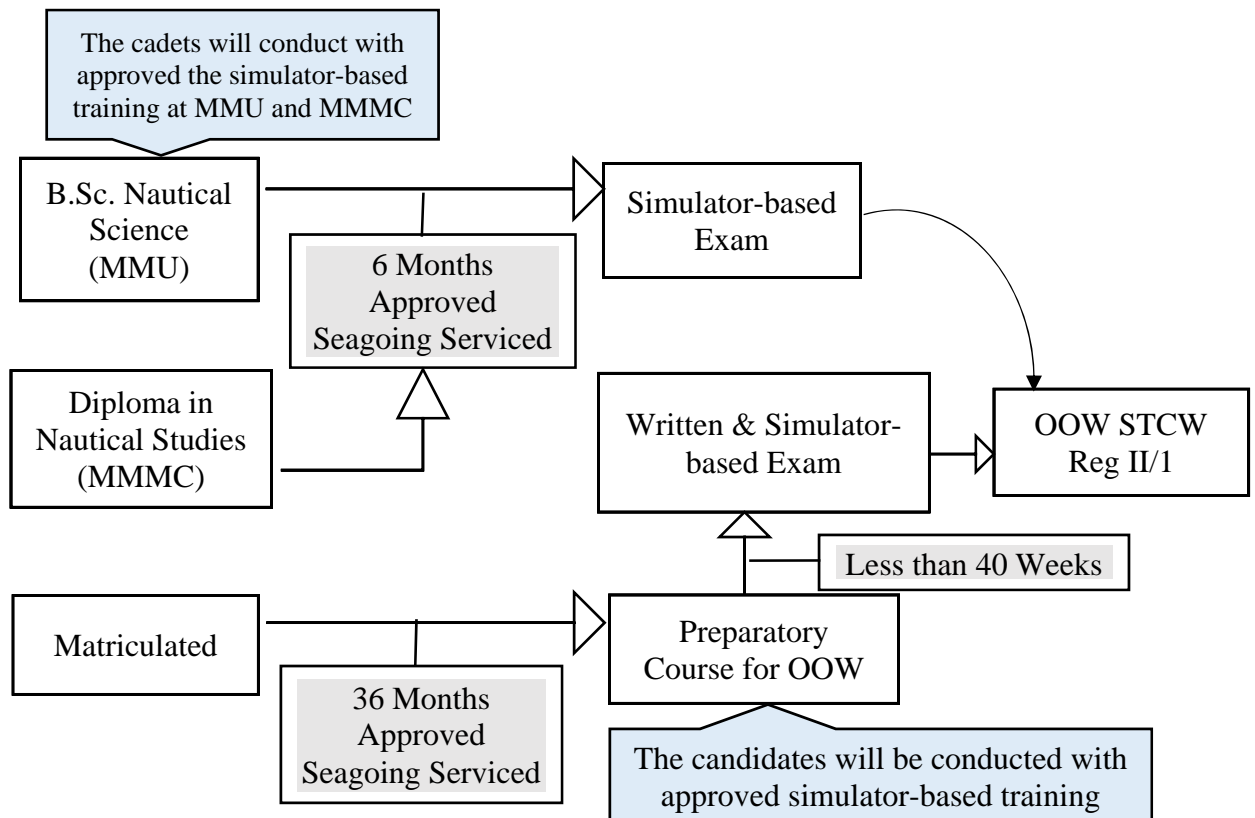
The cadets will conduct with approved the simulator-based training at MMU and MMMC

B.Sc. Nautical Science (MMU)

6 Months Approved Seagoing Serviced

Simulator-based Exam

Diploma in Nautical Studies (MMMC)

Written & Simulator-based Exam

OOW STCW Reg II/1

Less than 40 Weeks

Matriculated

36 Months Approved Seagoing Serviced

Preparatory Course for OOW

The candidates will be conducted with approved simulator-based training